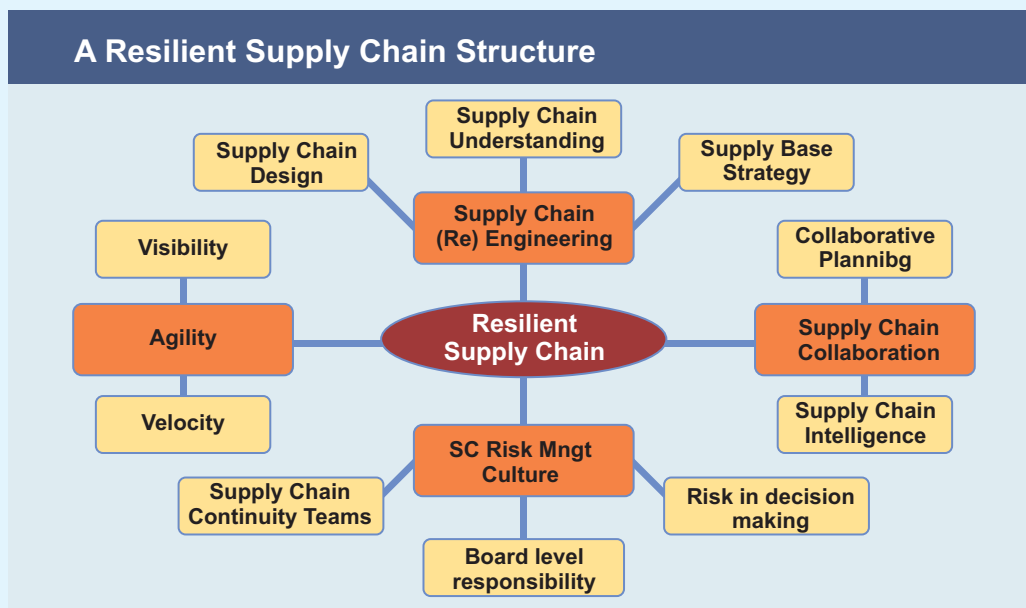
A Resilient Supply Chain Structure

Supply Chain Understanding

Supply Chain Design

Supply Base Strategy

Supply Chain (Re) Engineering

Visibility

Collaborative Plannibg

Agility

Resilient Supply Chain

Supply Chain Collaboration

Velocity

Supply Chain Intelligence

SC Risk Mngt Culture

Supply Chain Continuity Teams

Risk in decision making

Board level responsibility